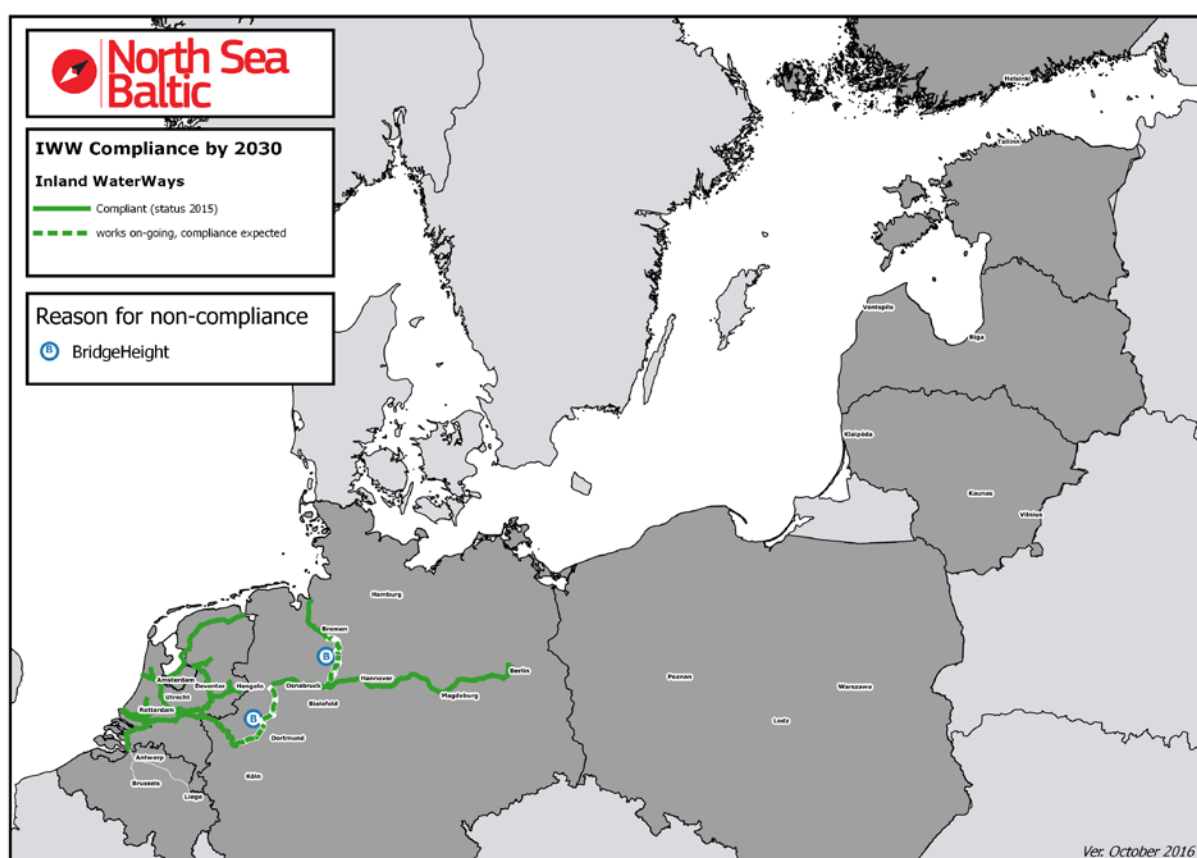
North Sea Baltic

IWW Compliance by 2030

Inland WaterWays

Compliant (status 2015)

works on-going, compliance expected

Reason for non-compliance

B BridgeHeight

Helsinki

Tallinn

Ventspils

Riga

Klaipėda

Kaunas

Vilnius

Hamburg

Bremen

B

Amsterdam

Utrecht

Deventer

Hengelo

Osnabrück

Hannover

Magdeburg

Berlin

Rotterdam

Bielefeld

B

Dortmund

Antwerp

Brussels

Liege

Köln

Poznan

Warszawa

Lodz

Ver. October 2016